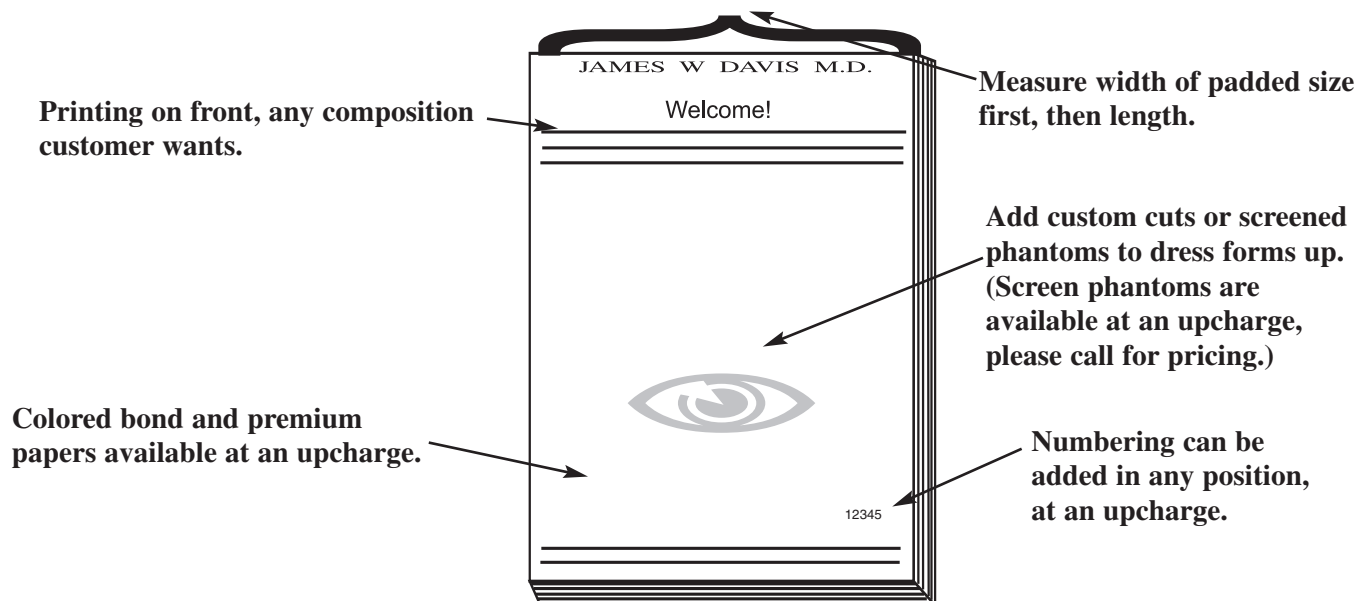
JAMES W DAVIS M.D.

Welcome!

Measure width of padded size first, then length.

Printing on front, any composition customer wants.

Add custom cuts or screened phantoms to dress forms up. (Screen phantoms are available at an upcharge, please call for pricing.)

Colored bond and premium papers available at an upcharge.

Numbering can be added in any position, at an upcharge.

12345